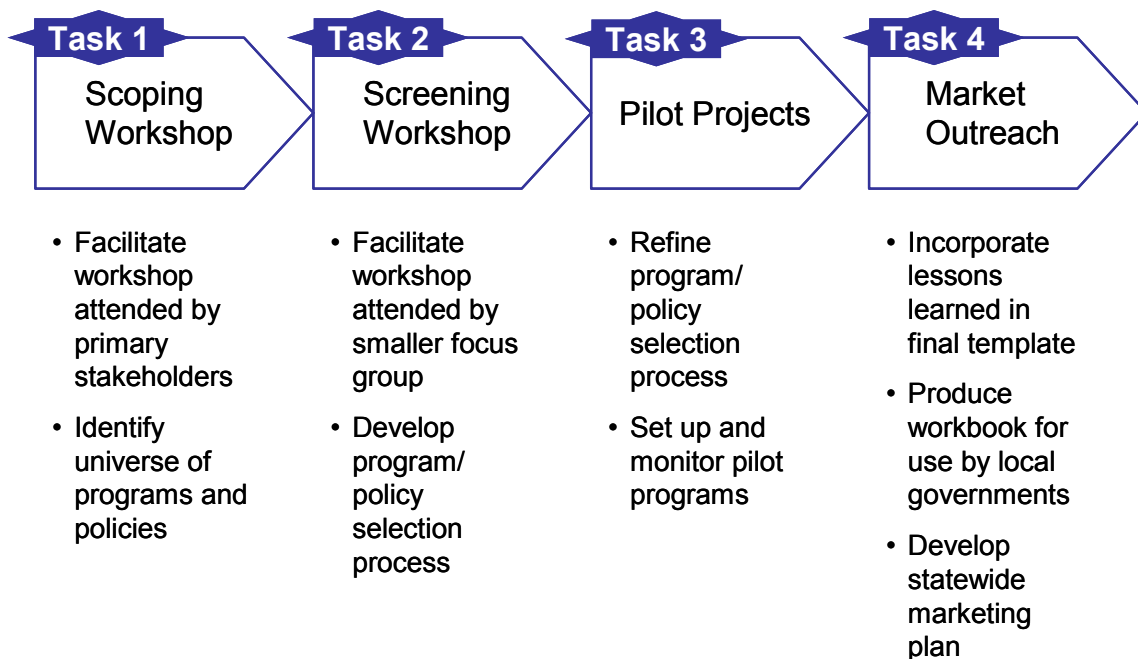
Task 1
Scoping Workshop

Task 2
Screening Workshop

Task 3
Pilot Projects

Task 4
Market Outreach

• Facilitate workshop attended by primary stakeholders
• Identify universe of programs and policies

• Facilitate workshop attended by smaller focus group
• Develop program/ policy selection process

• Refine program/ policy selection process
• Set up and monitor pilot programs

• Incorporate lessons learned in final template
• Produce workbook for use by local governments
• Develop statewide marketing plan